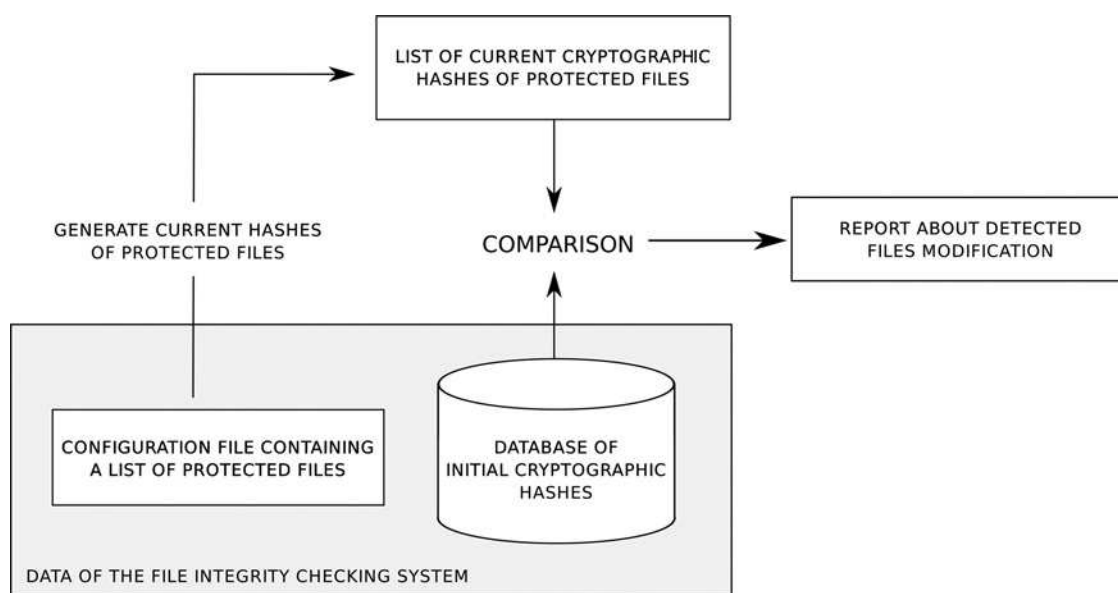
LIST OF CURRENT CRYPTOGRAPHIC HASHES OF PROTECTED FILES

GENERATE CURRENT HASHES OF PROTECTED FILES

COMPARISON

REPORT ABOUT DETECTED FILES MODIFICATION

CONFIGURATION FILE CONTAINING A LIST OF PROTECTED FILES

DATABASE OF INITIAL CRYPTOGRAPHIC HASHES

DATA OF THE FILE INTEGRITY CHECKING SYSTEM